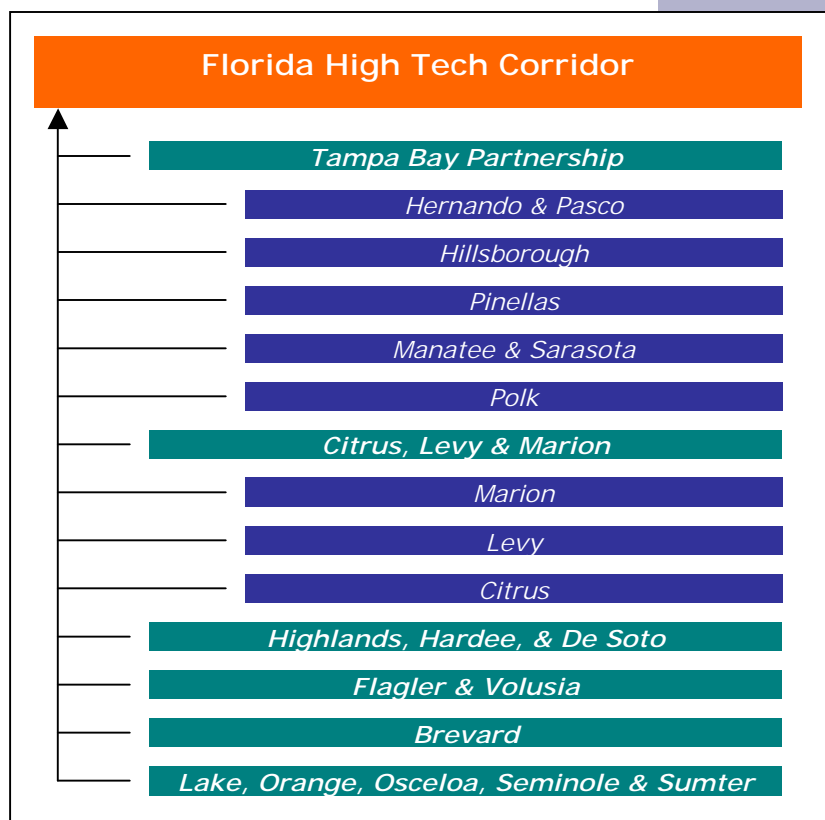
Florida High Tech Corridor

Tampa Bay Partnership

Hernando & Pasco

Hillsborough

Pinellas

Manatee & Sarasota

Polk

Citrus, Levy & Marion

Marion

Levy

Citrus

Highlands, Hardee, & De Soto

Flagler & Volusia

Brevard

Lake, Orange, Osceloa, Seminole & Sumter